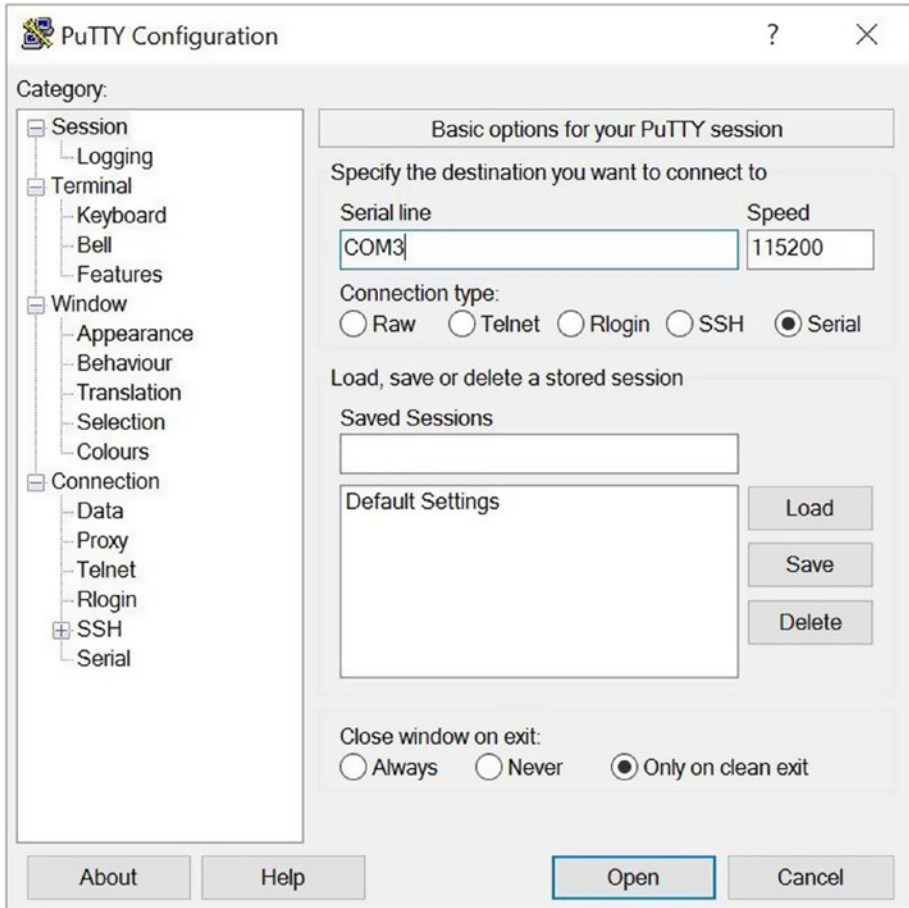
PuTTY Configuration

?

×

Category:

Session
Logging
Terminal
Keyboard
Bell
Features
Window
Appearance
Behaviour
Translation
Selection
Colours
Connection
Data
Proxy
Telnet
Rlogin
SSH
Serial

Basic options for your PuTTY session

Specify the destination you want to connect to

Serial line

COM3

Speed

115200

Connection type:

Raw Telnet Rlogin SSH Serial

Load, save or delete a stored session

Saved Sessions

Default Settings

Load

Save

Delete

Close window on exit:

Always Never Only on clean exit

About

Help

Open

Cancel